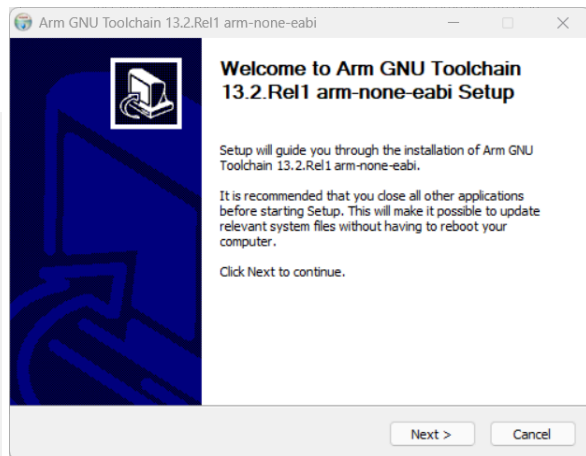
Arm GNU Toolchain 13.2.Rel1 arm-none-eabi

Welcome to Arm GNU Toolchain 13.2.Rel1 arm-none-eabi Setup

Setup will guide you through the installation of Arm GNU Toolchain 13.2.Rel1 arm-none-eabi.

It is recommended that you close all other applications before starting Setup. This will make it possible to update relevant system files without having to reboot your computer.

Click Next to continue.

Next >
Cancel